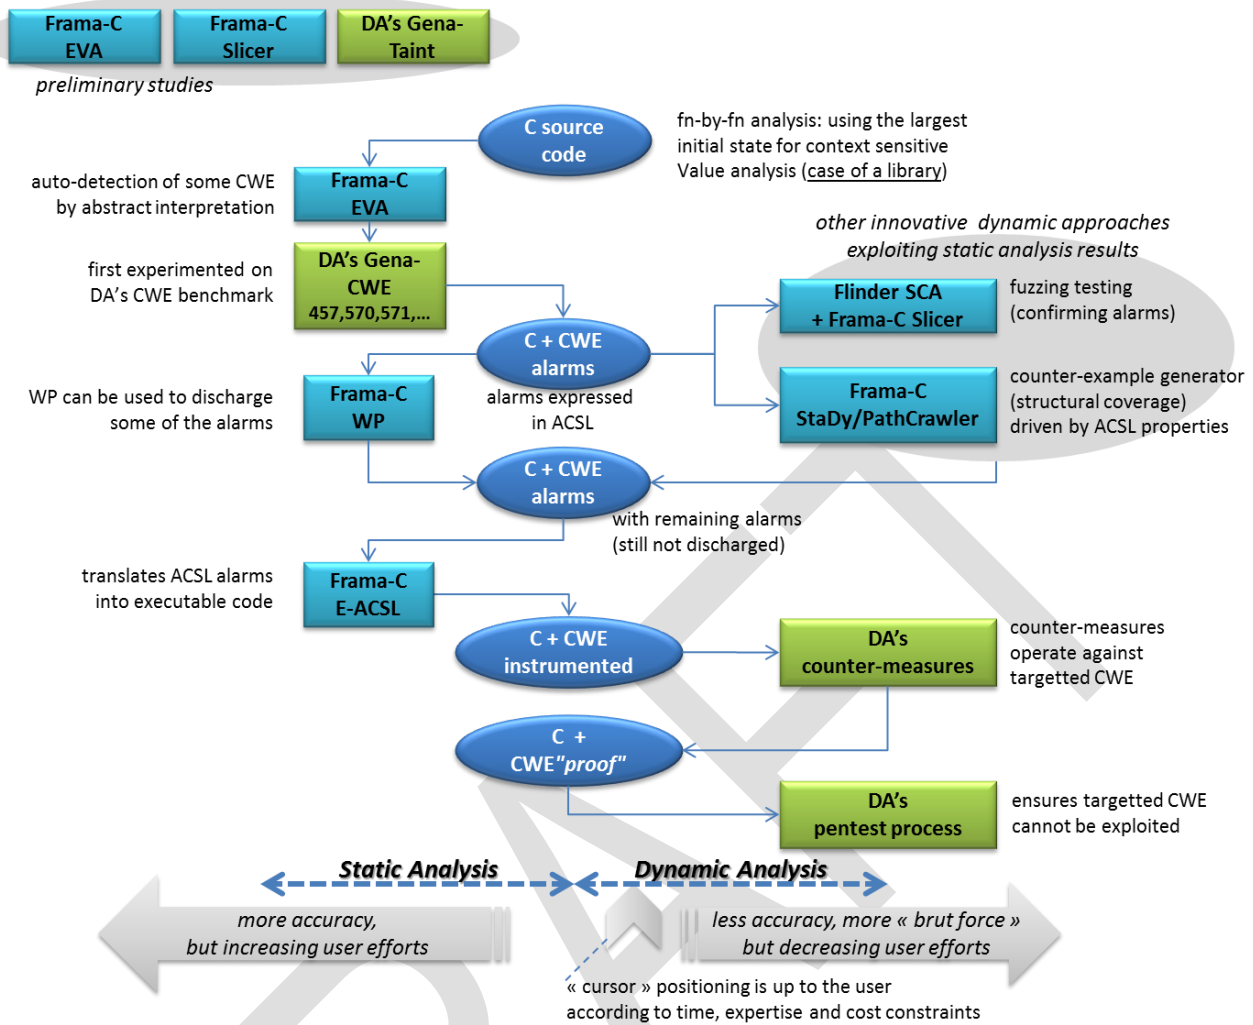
Frama-C EVA

Frama-C Slicer

DA's Gena-Taint

preliminary studies

C source code

fn-by-fn analysis: using the largest initial state for context sensitive Value analysis (case of a library)

auto-detection of some CWE by abstract interpretation

Frama-C EVA

other innovative dynamic approaches exploiting static analysis results

first experimented on DA's CWE benchmark

DA's Gena-CWE 457,570,571,...

Flinder SCA + Frama-C Slicer

fuzzing testing (confirming alarms)

C + CWE alarms

alarms expressed in ACSL

WP can be used to discharge some of the alarms

Frama-C WP

Frama-C StaDy/PathCrawler

counter-example generator (structural coverage) driven by ACSL properties

C + CWE alarms

with remaining alarms (still not discharged)

translates ACSL alarms into executable code

Frama-C E-ACSL

C + CWE instrumented

DA's counter-measures

counter-measures operate against targetted CWE

C + CWE"proof"

DA's pentest process

ensures targetted CWE cannot be exploited

Static Analysis

Dynamic Analysis

more accuracy, but increasing user efforts

less accuracy, more « brut force » but decreasing user efforts

« cursor » positioning is up to the user according to time, expertise and cost constraints